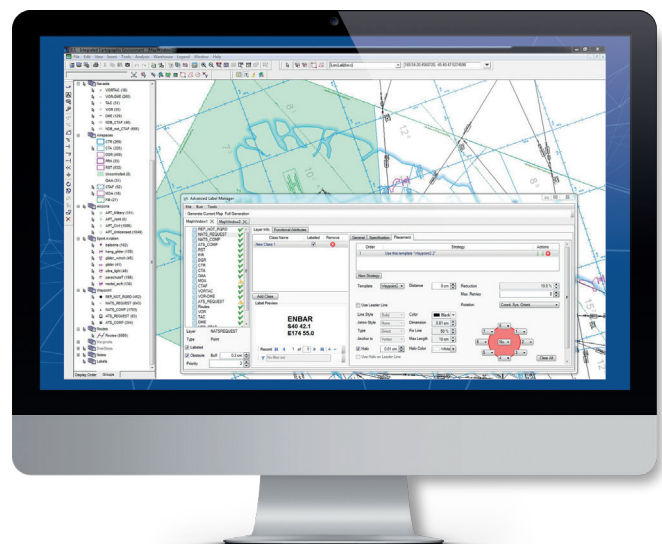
Integrated Cartographic Environment

File Edit View Insert Tools Analysis Workspace Layout Window Help

Navaids
VORTAC (18)
VOR-DME (33)
TAC (51)
VOR (35)
DME (129)
NDB_CTAF (48)
NDB_not_CTAF (855)

Airspaces
CTA (280)
CTA (220)
DGR (455)
PRH (30)
RST (650)
Uncontrolled (0)
Glass (31)
CTAF (52)
MBA (18)
FIA (37)

Airports
APT_Military (101)
APT_joint (6)
APT_Civil (1698)
APT_Unlicensed (1848)

Sport Aviation
balloons (43)
hang_glider (159)
glider_winch (48)
glider (41)
ultra_light (48)
parachutist (189)
model_acft (18)

Waypoint
REP_NOT_RGRD (453)
NATS_REQUEST (20)
NATS_COMP (1703)
ATS_REQUEST (87)
ATS_COMP (354)

Routes
Routes (899)

Ice grid
Graticules
Notes
Labels

Display Order Groups

Advanced Label Manager

Generate Current Map Full Generation

Layer Info Functional Attributes

REP_NOT_RGRD
NATS_REQUEST
NATS_COMP
ATS_COMP
RST
PRH
DGR
CTA
CTR
OCA
GAA
MOA
CTAF
VORTAC
VOR-DME
ATS_REQUEST
Routes
VOR
TAC
DME

Class Name Labeled Remove
New Class 1

Add Class

Label Preview

ENBAR
S40 42.1
E174 55.0

Layer NATSREQUEST
Type Point
Labeled
Obstacle Buff 0.2 cm
Priority

Record 16 of 1

No filter set

General Specification Placement

Order Strategy Actions
1 Use this template: "Waypoint2"

New Strategy

Template Waypoint2 Distance 0 cm
Reduction 10.0 %
Max. Retries

Use Leader Line
Rotation Coord. Sys. Orient.

Line Style Solid
Color Black
Joins Style None
Dimension 0.01 cm
Type Direct
Per Line 50 %
Anchor to Nothing
Max Length 10 cm
Halo 0.01 cm
Halo Color White
Use Halo on Leader Line

Clear All